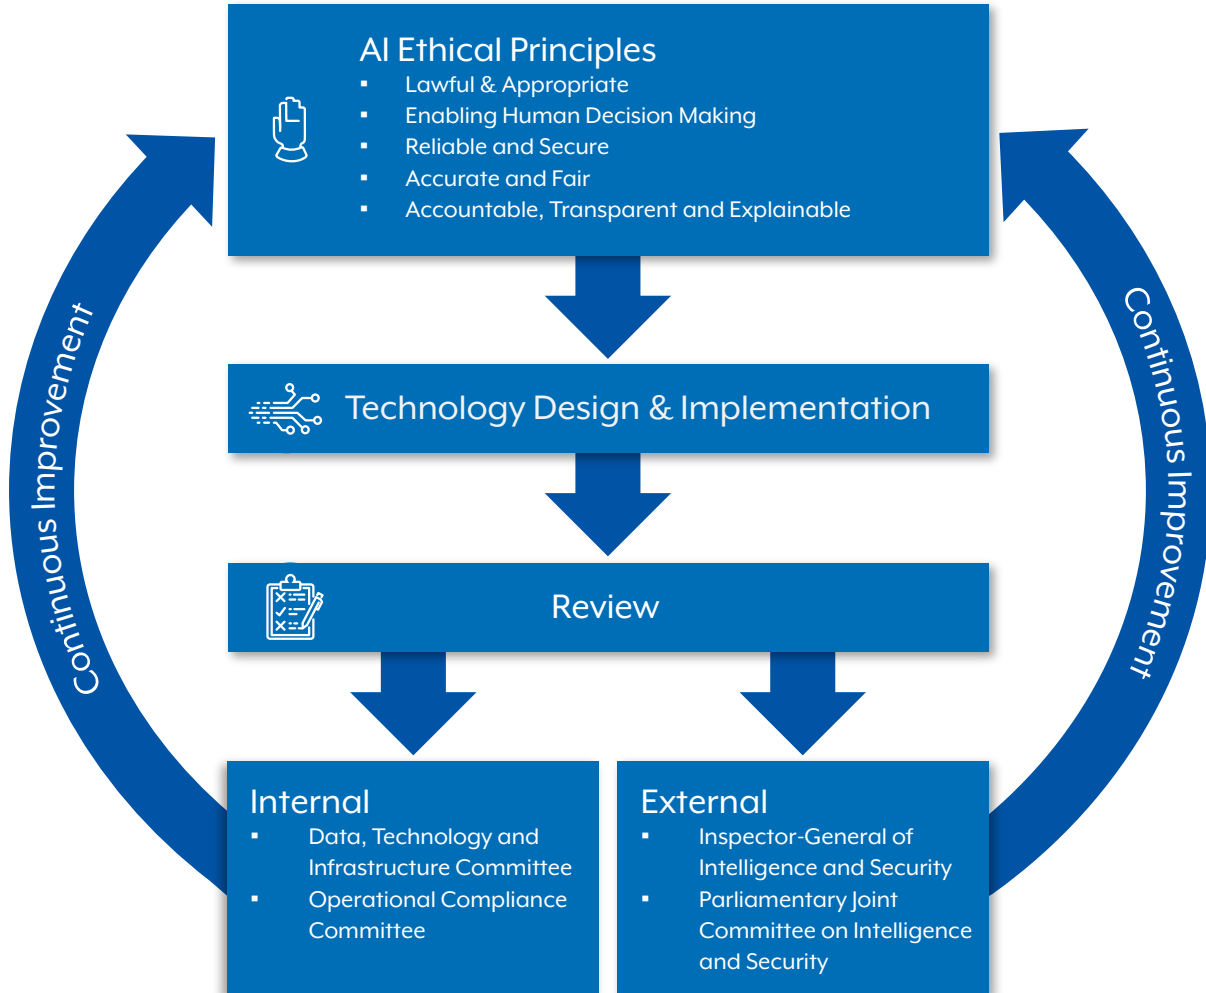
AI Ethical Principles
- Lawful & Appropriate
- Enabling Human Decision Making
- Reliable and Secure
- Accurate and Fair
- Accountable, Transparent and Explainable

Continuous Improvement

Continuous Improvement

Technology Design & Implementation

Review

Internal
- Data, Technology and Infrastructure Committee
- Operational Compliance Committee

External
- Inspector-General of Intelligence and Security
- Parliamentary Joint Committee on Intelligence and Security